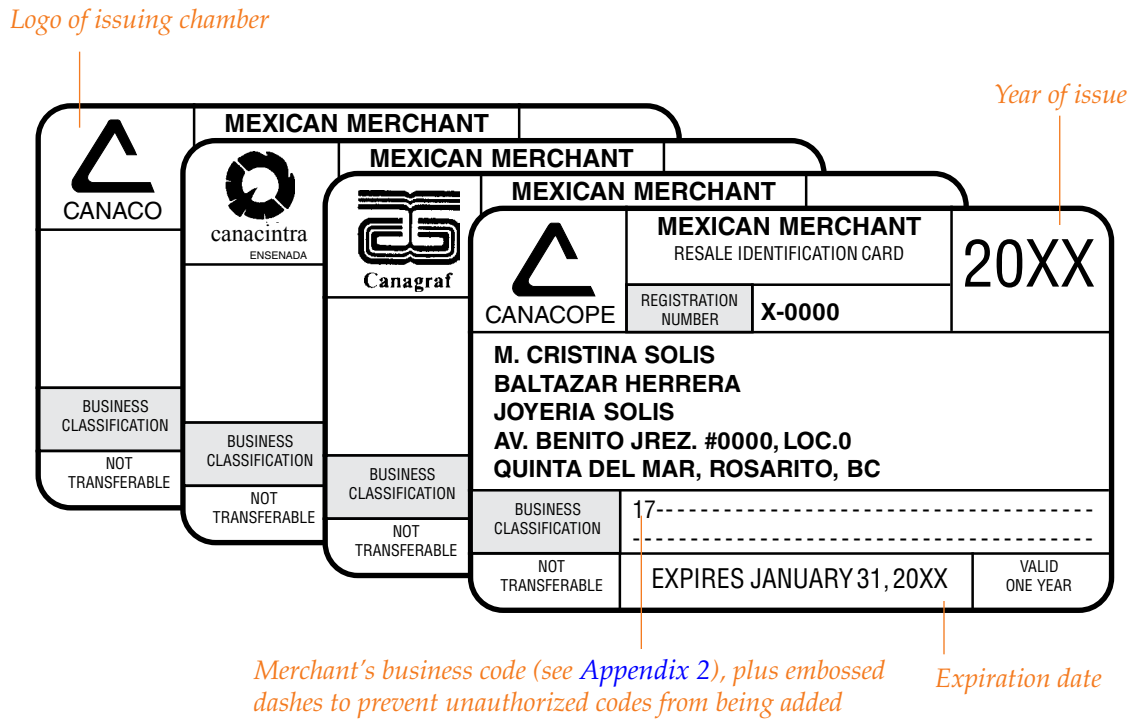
Logo of issuing chamber

Year of issue

CANACO
MEXICAN MERCHANT
BUSINESS CLASSIFICATION
NOT TRANSFERABLE

canacintra
ENSENADA
MEXICAN MERCHANT
BUSINESS CLASSIFICATION
NOT TRANSFERABLE

Canagraf
MEXICAN MERCHANT
BUSINESS CLASSIFICATION
NOT TRANSFERABLE

CANACOPE
MEXICAN MERCHANT
RESALE IDENTIFICATION CARD
20XX
REGISTRATION NUMBER
X-0000
M. CRISTINA SOLIS
BALTAZAR HERRERA
JOYERIA SOLIS
AV. BENITO JREZ. #0000, LOC.0
QUINTA DEL MAR, ROSARITO, BC
BUSINESS CLASSIFICATION
17-----------------------------------------
-------------------------------------------
NOT TRANSFERABLE
EXPIRES JANUARY 31, 20XX
VALID ONE YEAR

Merchant's business code (see Appendix 2), plus embossed dashes to prevent unauthorized codes from being added

Expiration date